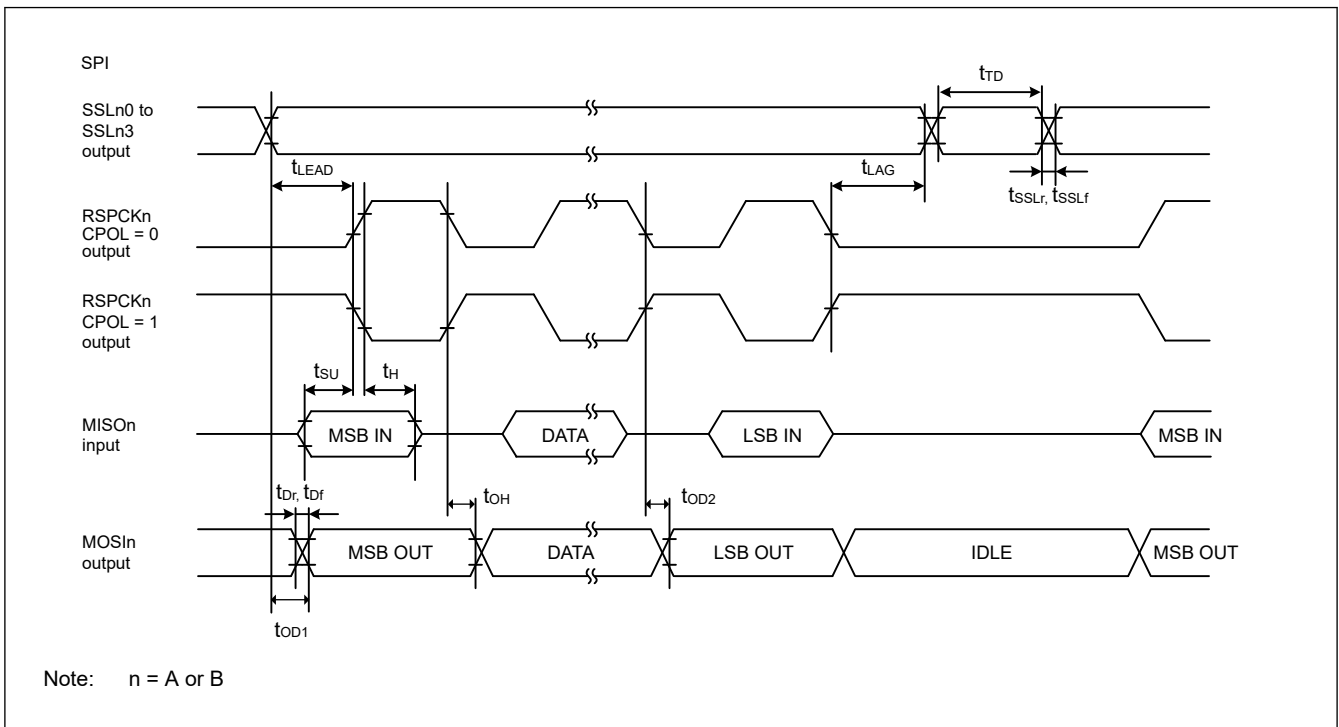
SPI

SSLn0 to SSLn3 output

$t_{TD}$

$t_{LEAD}$

$t_{LAG}$

$t_{SSLr}, t_{SSLf}$

RSPCKn CPOL = 0 output

RSPCKn CPOL = 1 output

$t_{SU}$

$t_{H}$

MISOn input

MSB IN

DATA

LSB IN

MSB IN

$t_{Dr}, t_{Df}$

$t_{OH}$

$t_{OD2}$

MOSIn output

MSB OUT

DATA

LSB OUT

IDLE

MSB OUT

$t_{OD1}$

Note: n = A or B